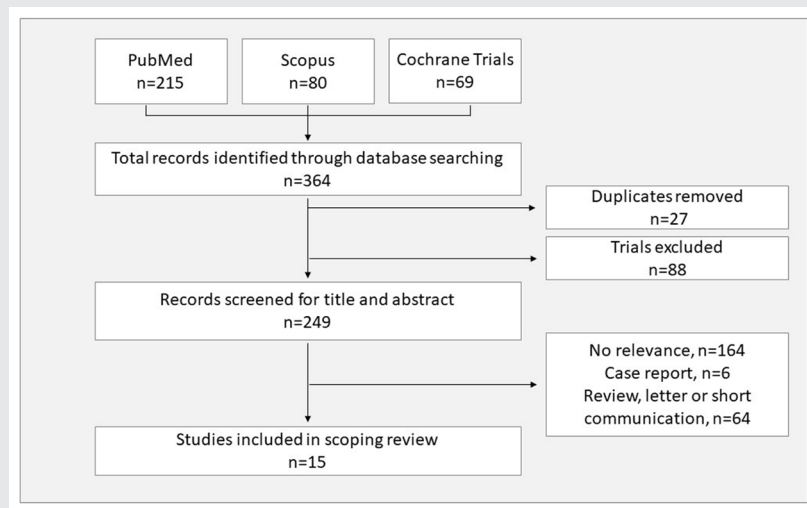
PubMed
n=215

Scopus
n=80

Cochrane Trials
n=69

Total records identified through database searching
n=364

Duplicates removed
n=27

Trials excluded
n=88

Records screened for title and abstract
n=249

No relevance, n=164
Case report, n=6
Review, letter or short communication, n=64

Studies included in scoping review
n=15